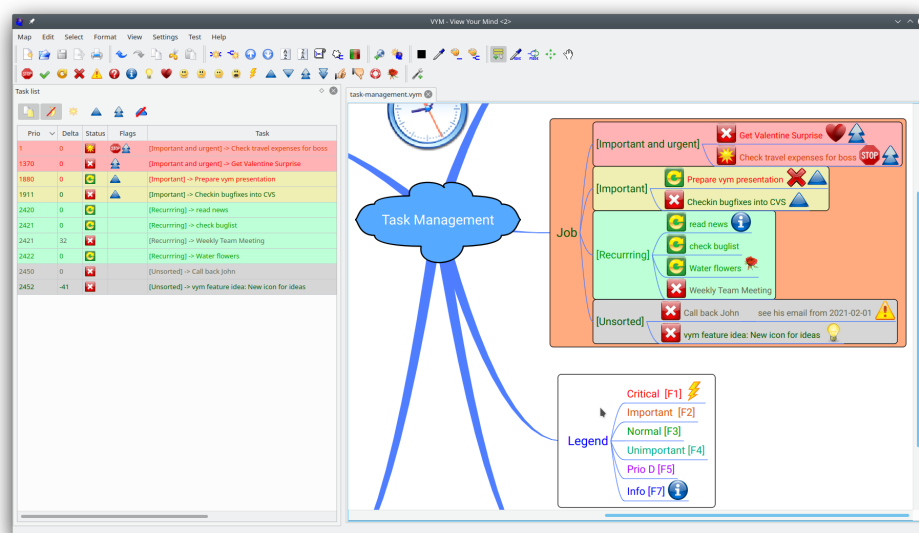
VYM - View Your Mind <2>

Map Edit Select Format View Settings Test Help

Task list

task-management.vym

| Prio | Delta | Status | Flags | Task |
|---|---|---|---|---|
| 1 | 0 | | | [Important and urgent] -> Check travel expenses for boss |
| 1370 | 0 | | | [Important and urgent] -> Get Valentine Surprise |
| 1880 | 0 | | | [Important] -> Prepare vym presentation |
| 1911 | 0 | | | [Important] -> Checkin bugfixes into CVS |
| 2420 | 0 | | | [Recurrring] -> read news |
| 2421 | 0 | | | [Recurrring] -> check buglist |
| 2421 | 32 | | | [Recurrring] -> Weekly Team Meeting |
| 2422 | 0 | | | [Recurrring] -> Water flowers |
| 2450 | 0 | | | [Unsorted] -> Call back John |
| 2452 | -41 | | | [Unsorted] -> vym feature idea: New icon for ideas |

Task Management

Job

[Important and urgent]
Get Valentine Surprise
Check travel expenses for boss

[Important]
Prepare vym presentation
Checkin bugfixes into CVS

[Recurrring]
read news
check buglist
Water flowers
Weekly Team Meeting

[Unsorted]
Call back John
see his email from 2021-02-01
vym feature idea: New icon for ideas

Legend
Critical [F1]
Important [F2]
Normal [F3]
Unimportant [F4]
Prio D [F5]
Info [F7]